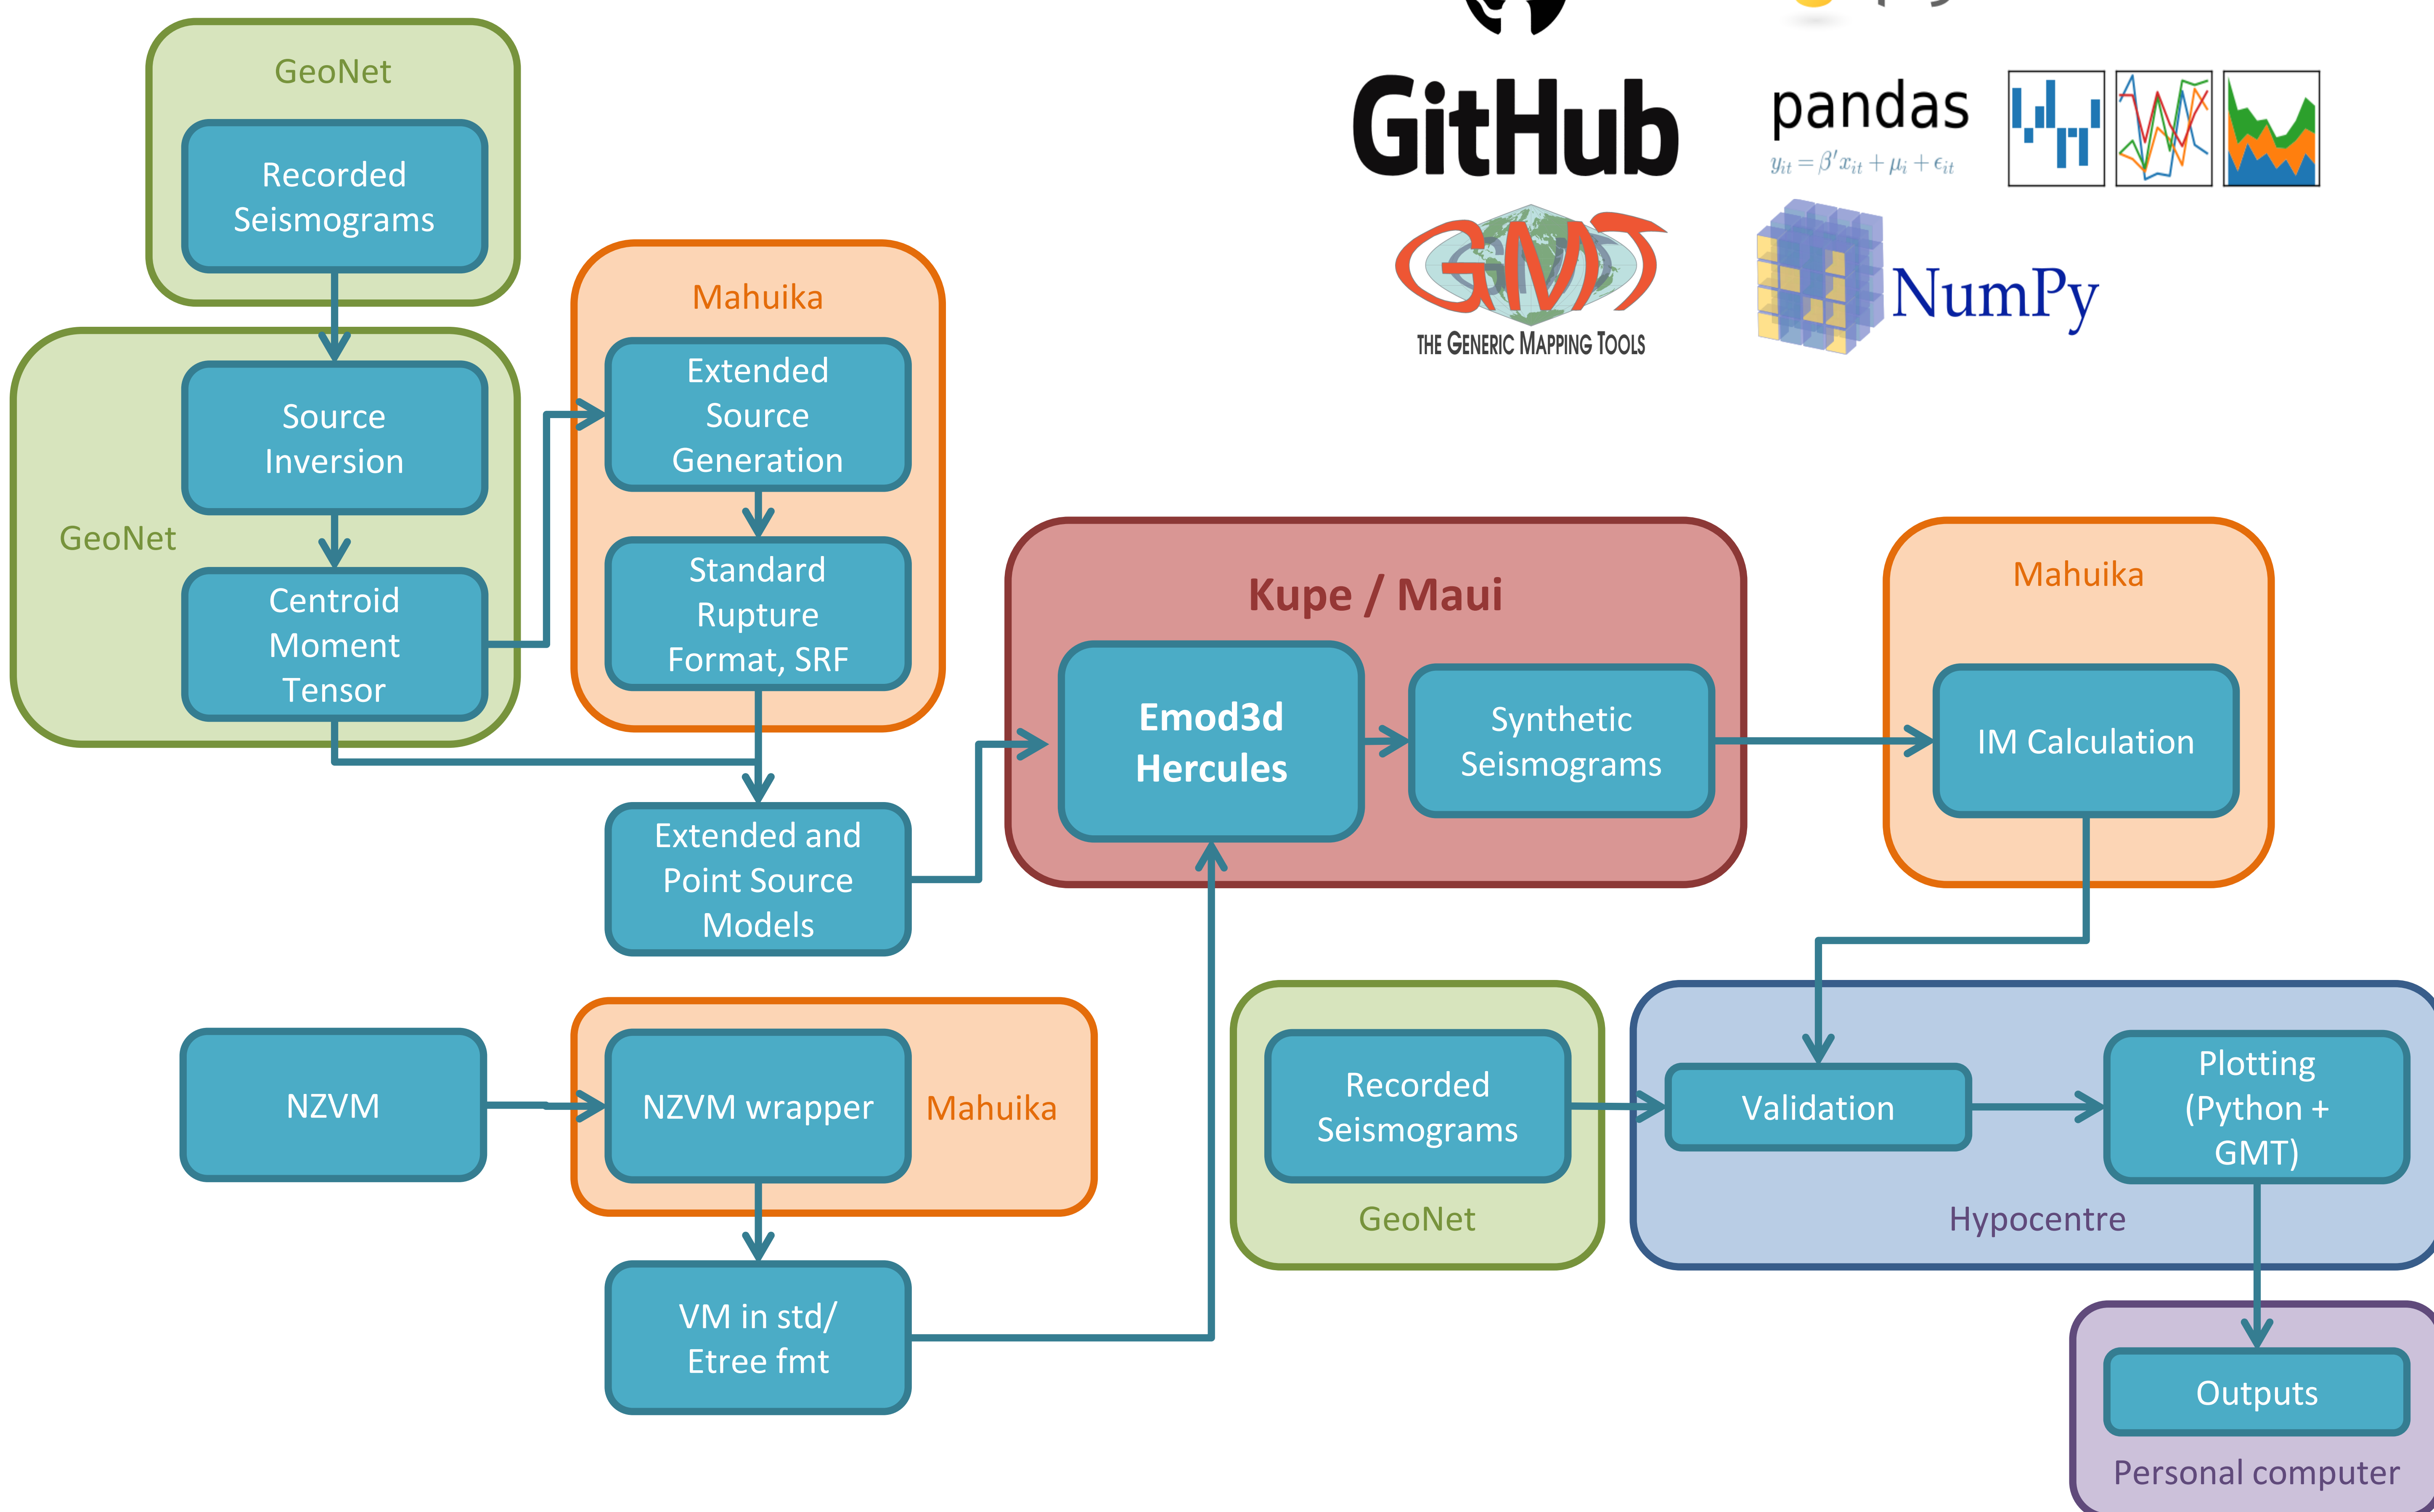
GeoNet

Recorded Seismograms

GeoNet

Source Inversion

Centroid Moment Tensor

Mahuika

Extended Source Generation

Standard Rupture Format, SRF

Extended and Point Source Models

GitHub

pandas

$y_{it} = \beta' x_{it} + \mu_i + \epsilon_{it}$

GMT

THE GENERIC MAPPING TOOLS

NumPy

Kupe / Maui

Emod3d Hercules

Synthetic Seismograms

Mahuika

IM Calculation

NZVM

NZVM wrapper

Mahuika

VM in std/ Etree fmt

Recorded Seismograms

GeoNet

Validation

Plotting (Python + GMT)

Hypocentre

Outputs

Personal computer